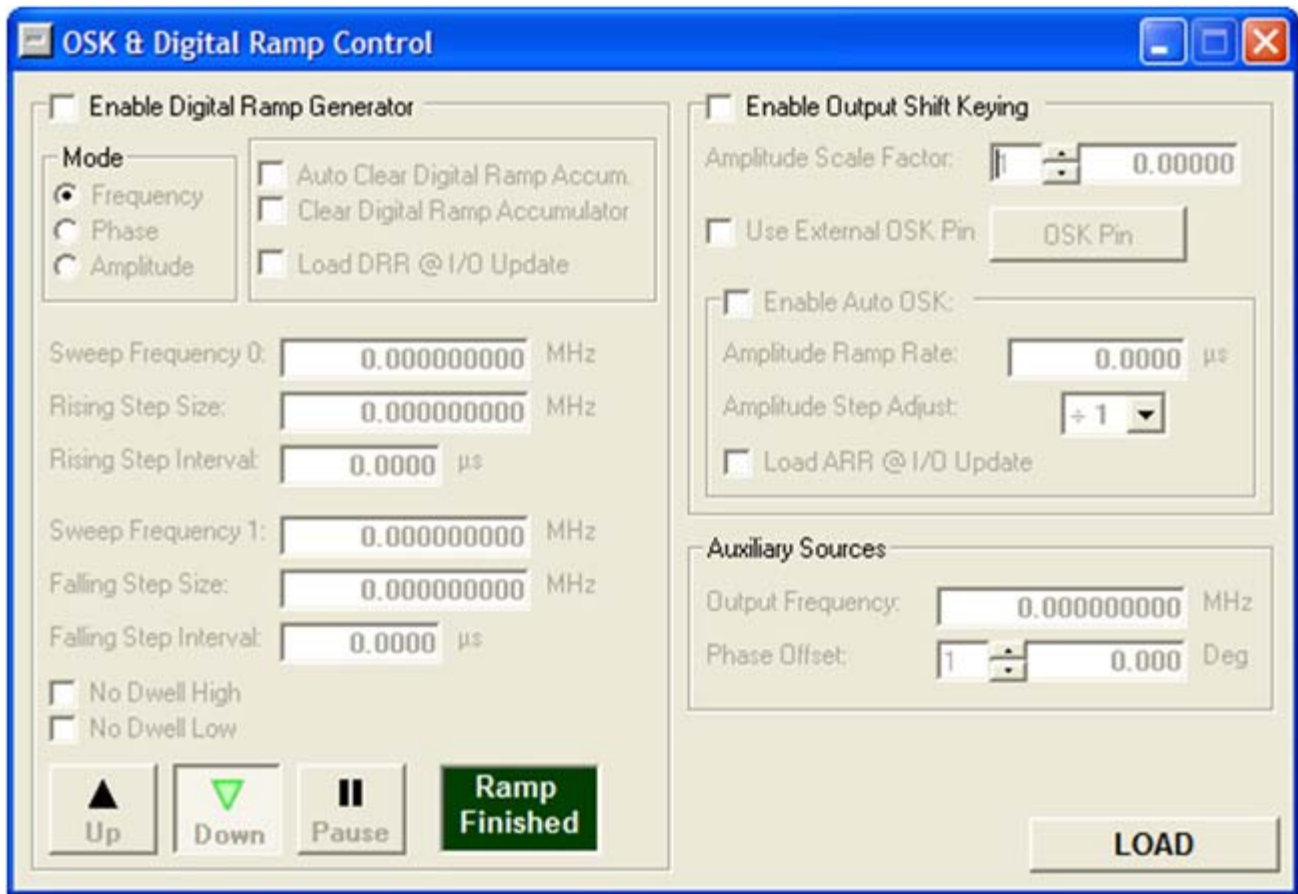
OSK & Digital Ramp Control

Enable Digital Ramp Generator

Mode
Frequency
Phase
Amplitude

Auto Clear Digital Ramp Accum.
Clear Digital Ramp Accumulator
Load DRR @ I/O Update

Sweep Frequency 0: 0.000000000 MHz
Rising Step Size: 0.000000000 MHz
Rising Step Interval: 0.0000 µs

Sweep Frequency 1: 0.000000000 MHz
Falling Step Size: 0.000000000 MHz
Falling Step Interval: 0.0000 µs

No Dwell High
No Dwell Low

Up
Down
Pause
Ramp Finished

Enable Output Shift Keying
Amplitude Scale Factor: 1 0.00000
Use External OSK Pin
OSK Pin

Enable Auto OSK:
Amplitude Ramp Rate: 0.0000 µs
Amplitude Step Adjust: ÷ 1
Load ARR @ I/O Update

Auxiliary Sources
Output Frequency: 0.000000000 MHz
Phase Offset: 1 0.000 Deg

LOAD